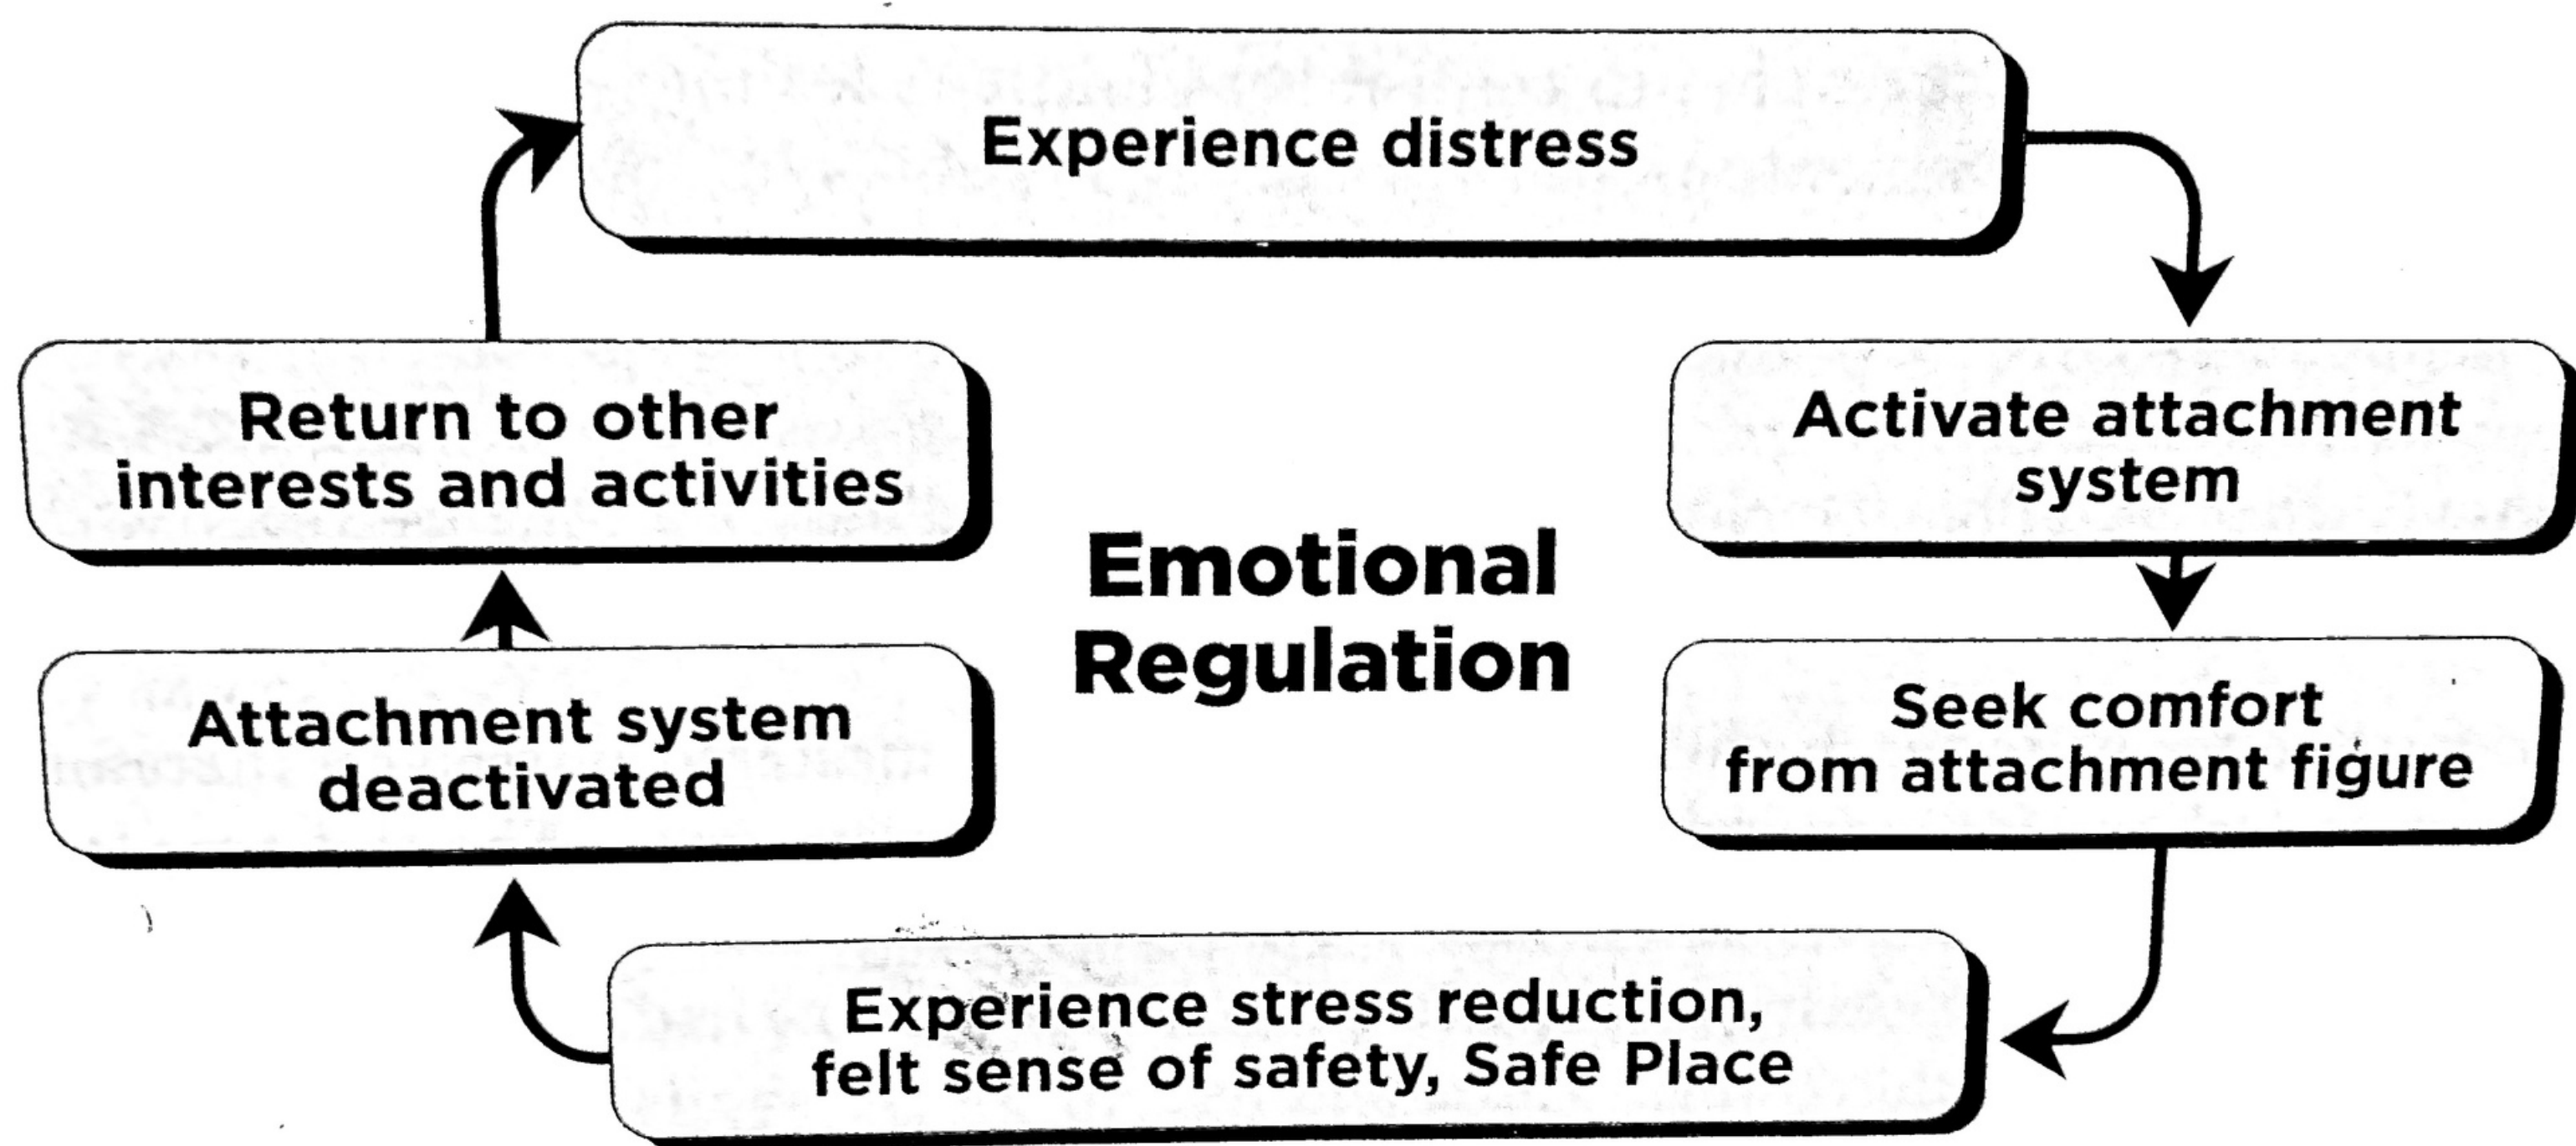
Experience distress

Activate attachment system

Seek comfort from attachment figure

Experience stress reduction, felt sense of safety, Safe Place

Attachment system deactivated

Return to other interests and activities

Emotional Regulation